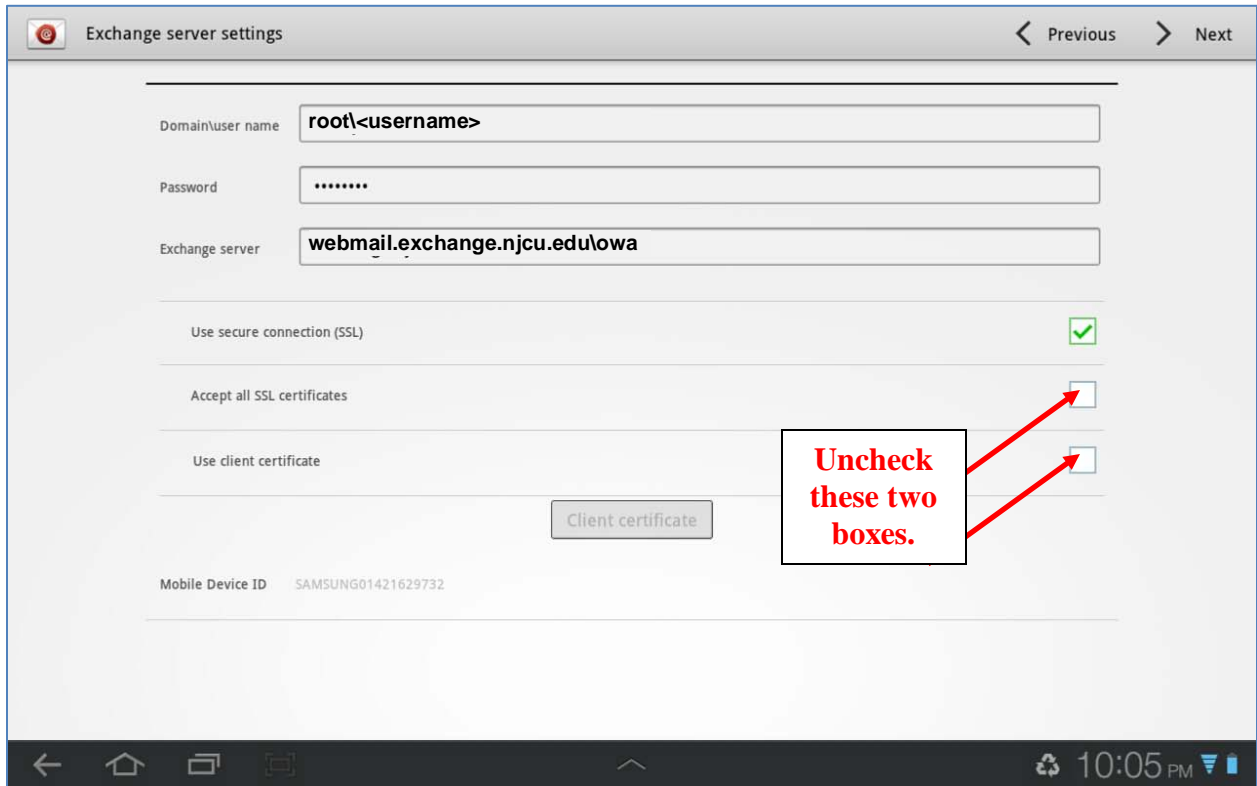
Exchange server settings

Previous Next

Domain\user name root\<username>

Password ••••••••

Exchange server webmail.exchange.njcu.edu\owa

Use secure connection (SSL)

Accept all SSL certificates

Use client certificate

Uncheck these two boxes.

Client certificate

Mobile Device ID SAMSUNG01421629732

10:05 PM